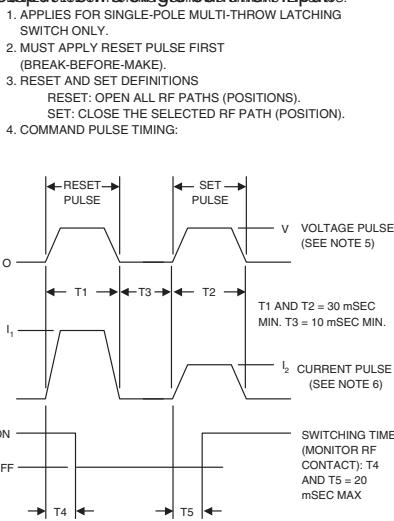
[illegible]
1. APPLIES FOR SINGLE-POLE MULTI-THROW LATCHING SWITCH ONLY.
2. MUST APPLY RESET PULSE FIRST (BREAK-BEFORE-MAKE).
3. RESET AND SET DEFINITIONS
RESET: OPEN ALL RF PATHS (POSITIONS).
SET: CLOSE THE SELECTED RF PATH (POSITION).
4. COMMAND PULSE TIMING:

RESET PULSE
SET PULSE
V VOLTAGE PULSE (SEE NOTE 5)
O
T1
T3
T2
T1 AND T2 = 30 mSEC MIN. T3 = 10 mSEC MIN.
$I_1$
$I_2$ CURRENT PULSE (SEE NOTE 6)
ON
FF
SWITCHING TIME (MONITOR RF CONTACT): T4 AND T5 = 20 mSEC MAX
T4
T5